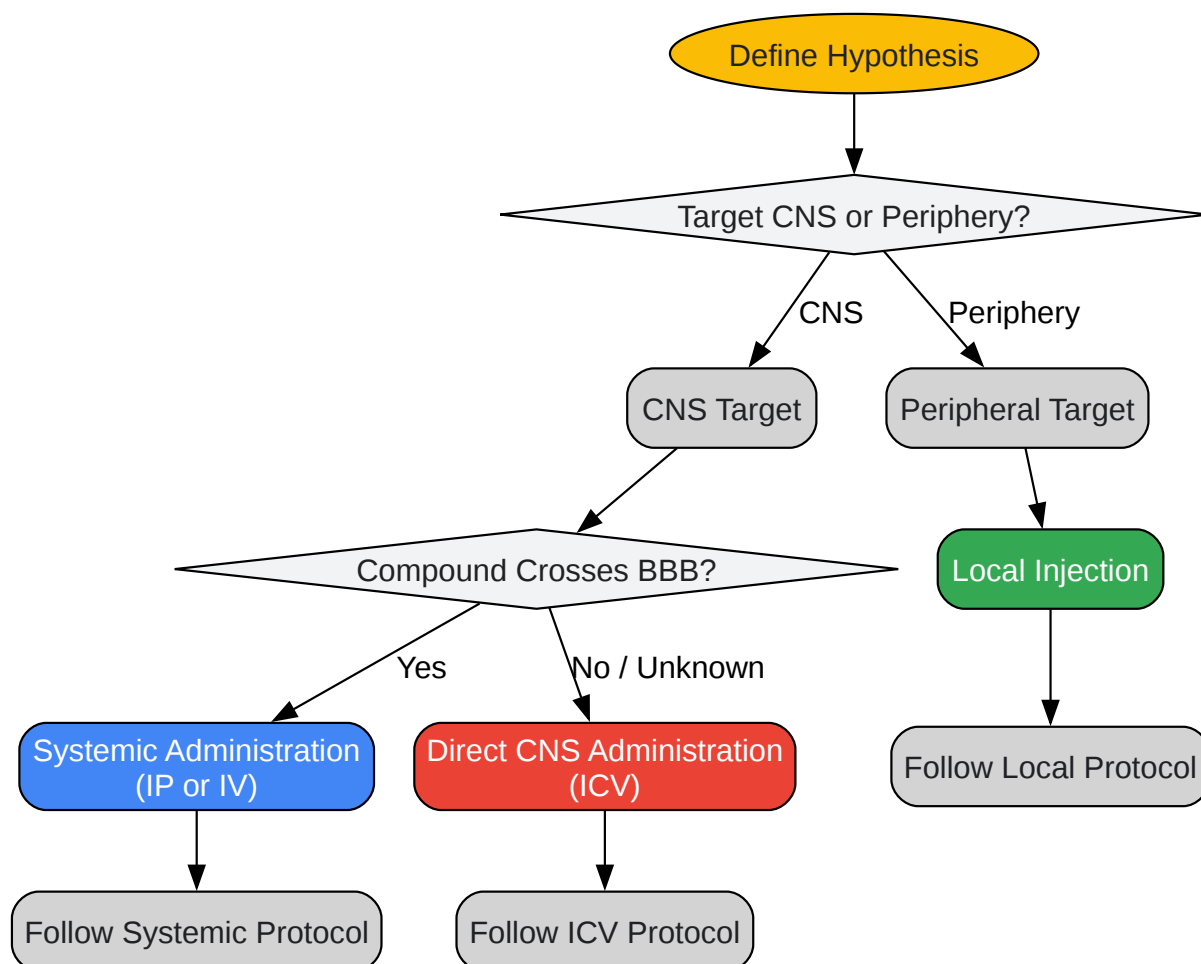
Define Hypothesis

Target CNS or Periphery?

CNS

Periphery

CNS Target

Peripheral Target

Compound Crosses BBB?

Local Injection

Yes

No / Unknown

Systemic Administration (IP or IV)

Direct CNS Administration (ICV)

Follow Local Protocol

Follow Systemic Protocol

Follow ICV Protocol